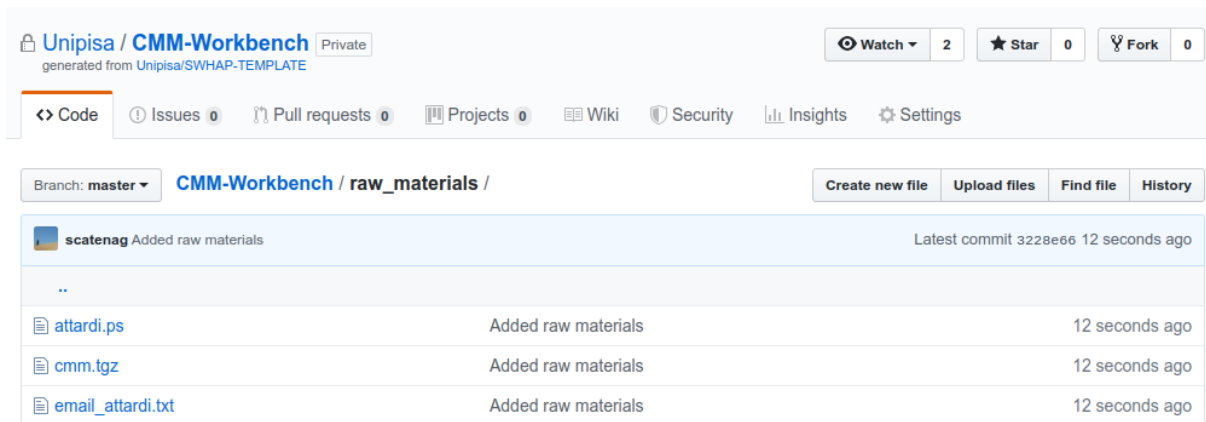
Unipisa / CMM-Workbench Private
generated from Unipisa/SWHAP-TEMPLATE

Watch 2 Star 0 Fork 0

Code Issues 0 Pull requests 0 Projects 0 Wiki Security Insights Settings

Branch: master CMM-Workbench / raw_materials /

Create new file Upload files Find file History

scatenag Added raw materials Latest commit 3228e66 12 seconds ago

..

| | | |
|---|---|---|
| attardi.ps | Added raw materials | 12 seconds ago |
| cmm.tgz | Added raw materials | 12 seconds ago |
| email_attardi.txt | Added raw materials | 12 seconds ago |